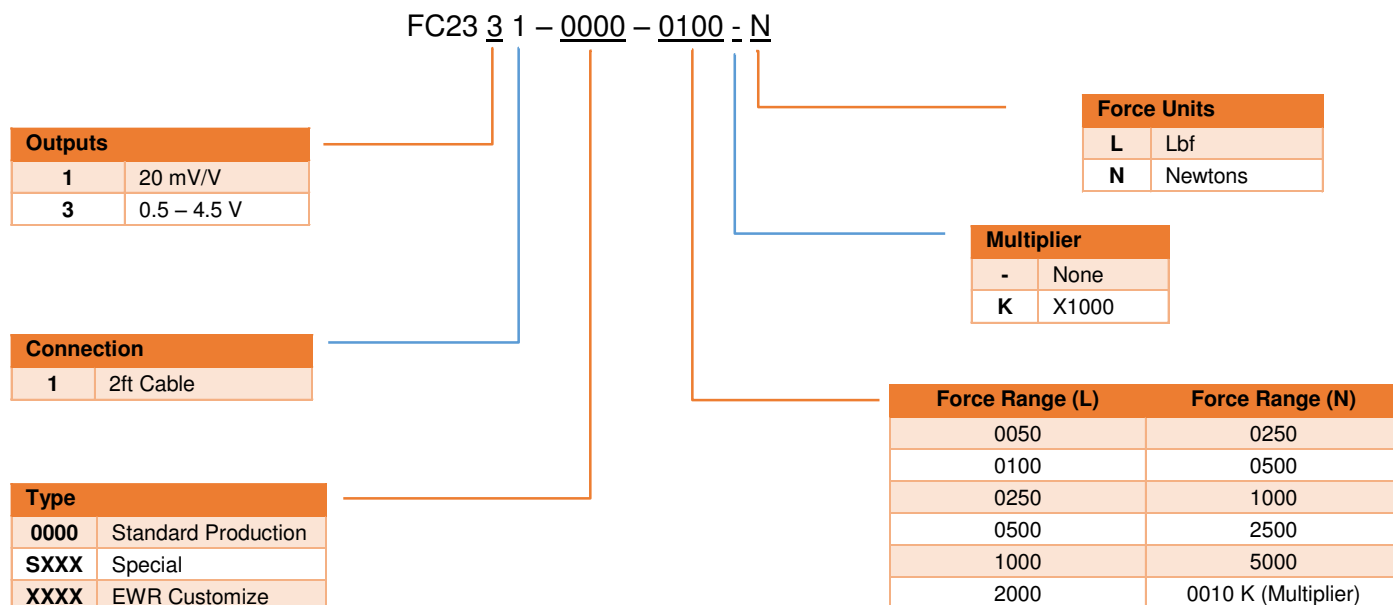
FC23 3 1 – 0000 – 0100 - N

| Outputs | |
|---|---|
| 1 | 20 mV/V |
| 3 | 0.5 – 4.5 V |

| Connection | |
|---|---|
| 1 | 2ft Cable |

| Type | |
|---|---|
| 0000 | Standard Production |
| SXXX | Special |
| XXXX | EWR Customize |

| Force Units | |
|---|---|
| L | Lbf |
| N | Newtons |

| Multiplier | |
|---|---|
| - | None |
| K | X1000 |

| Force Range (L) | Force Range (N) |
|---|---|
| 0050 | 0250 |
| 0100 | 0500 |
| 0250 | 1000 |
| 0500 | 2500 |
| 1000 | 5000 |
| 2000 | 0010 K (Multiplier) |